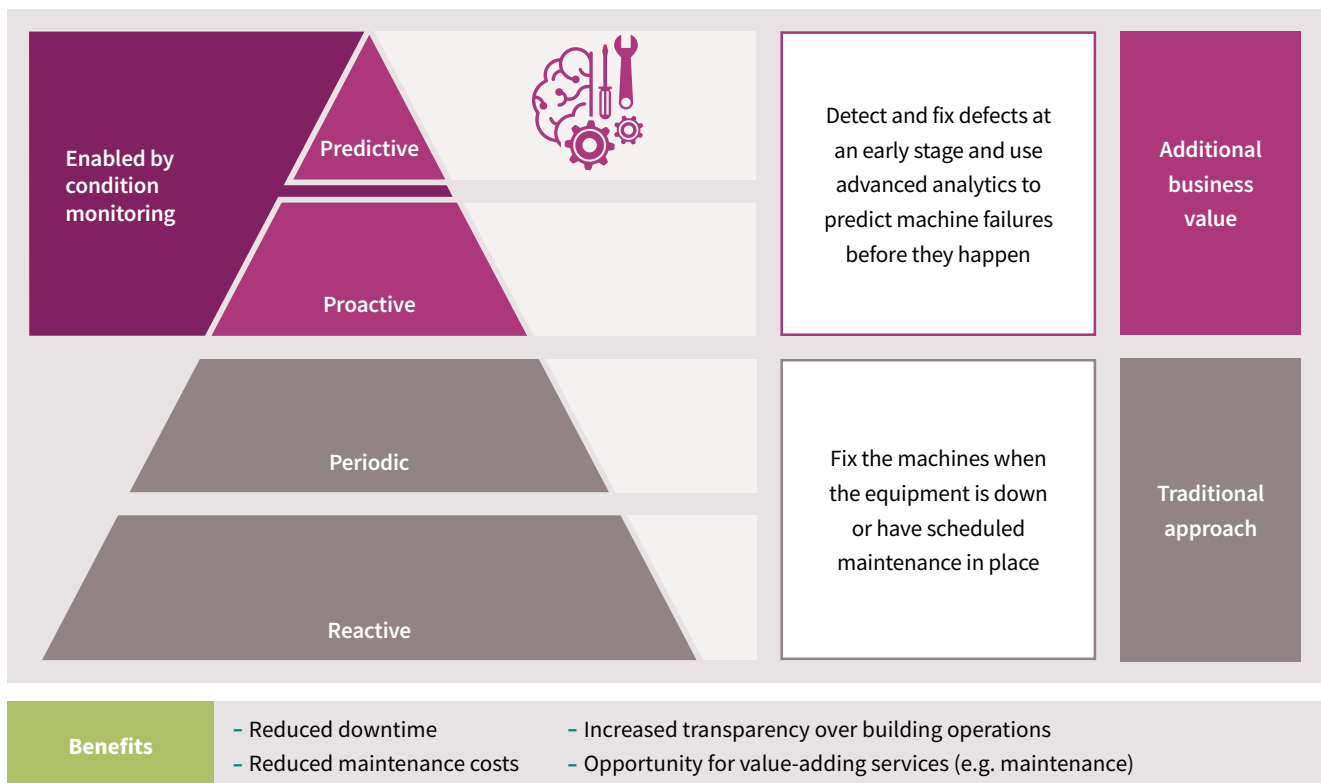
Enabled by condition monitoring

Predictive

Proactive

Detect and fix defects at an early stage and use advanced analytics to predict machine failures before they happen

Additional business value

Periodic

Reactive

Fix the machines when the equipment is down or have scheduled maintenance in place

Traditional approach

Benefits

– Reduced downtime
– Reduced maintenance costs

– Increased transparency over building operations
– Opportunity for value-adding services (e.g. maintenance)